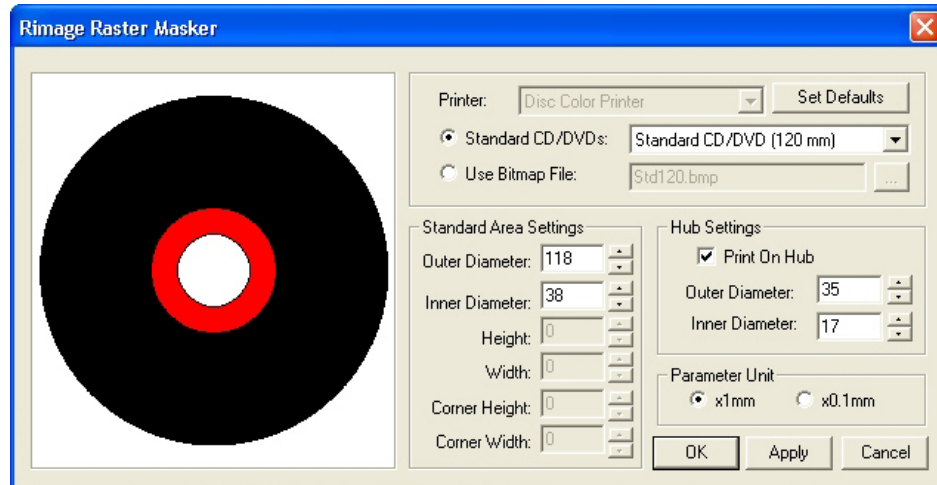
Rimage Raster Masker

Printer: Disc Color Printer
Set Defaults
Standard CD/DVDs: Standard CD/DVD (120 mm)
Use Bitmap File: Std120.bmp
...

Standard Area Settings
Outer Diameter: 118
Inner Diameter: 38
Height: 0
Width: 0
Corner Height: 0
Corner Width: 0

Hub Settings
Print On Hub
Outer Diameter: 35
Inner Diameter: 17

Parameter Unit
x1mm
x0.1mm

OK
Apply
Cancel